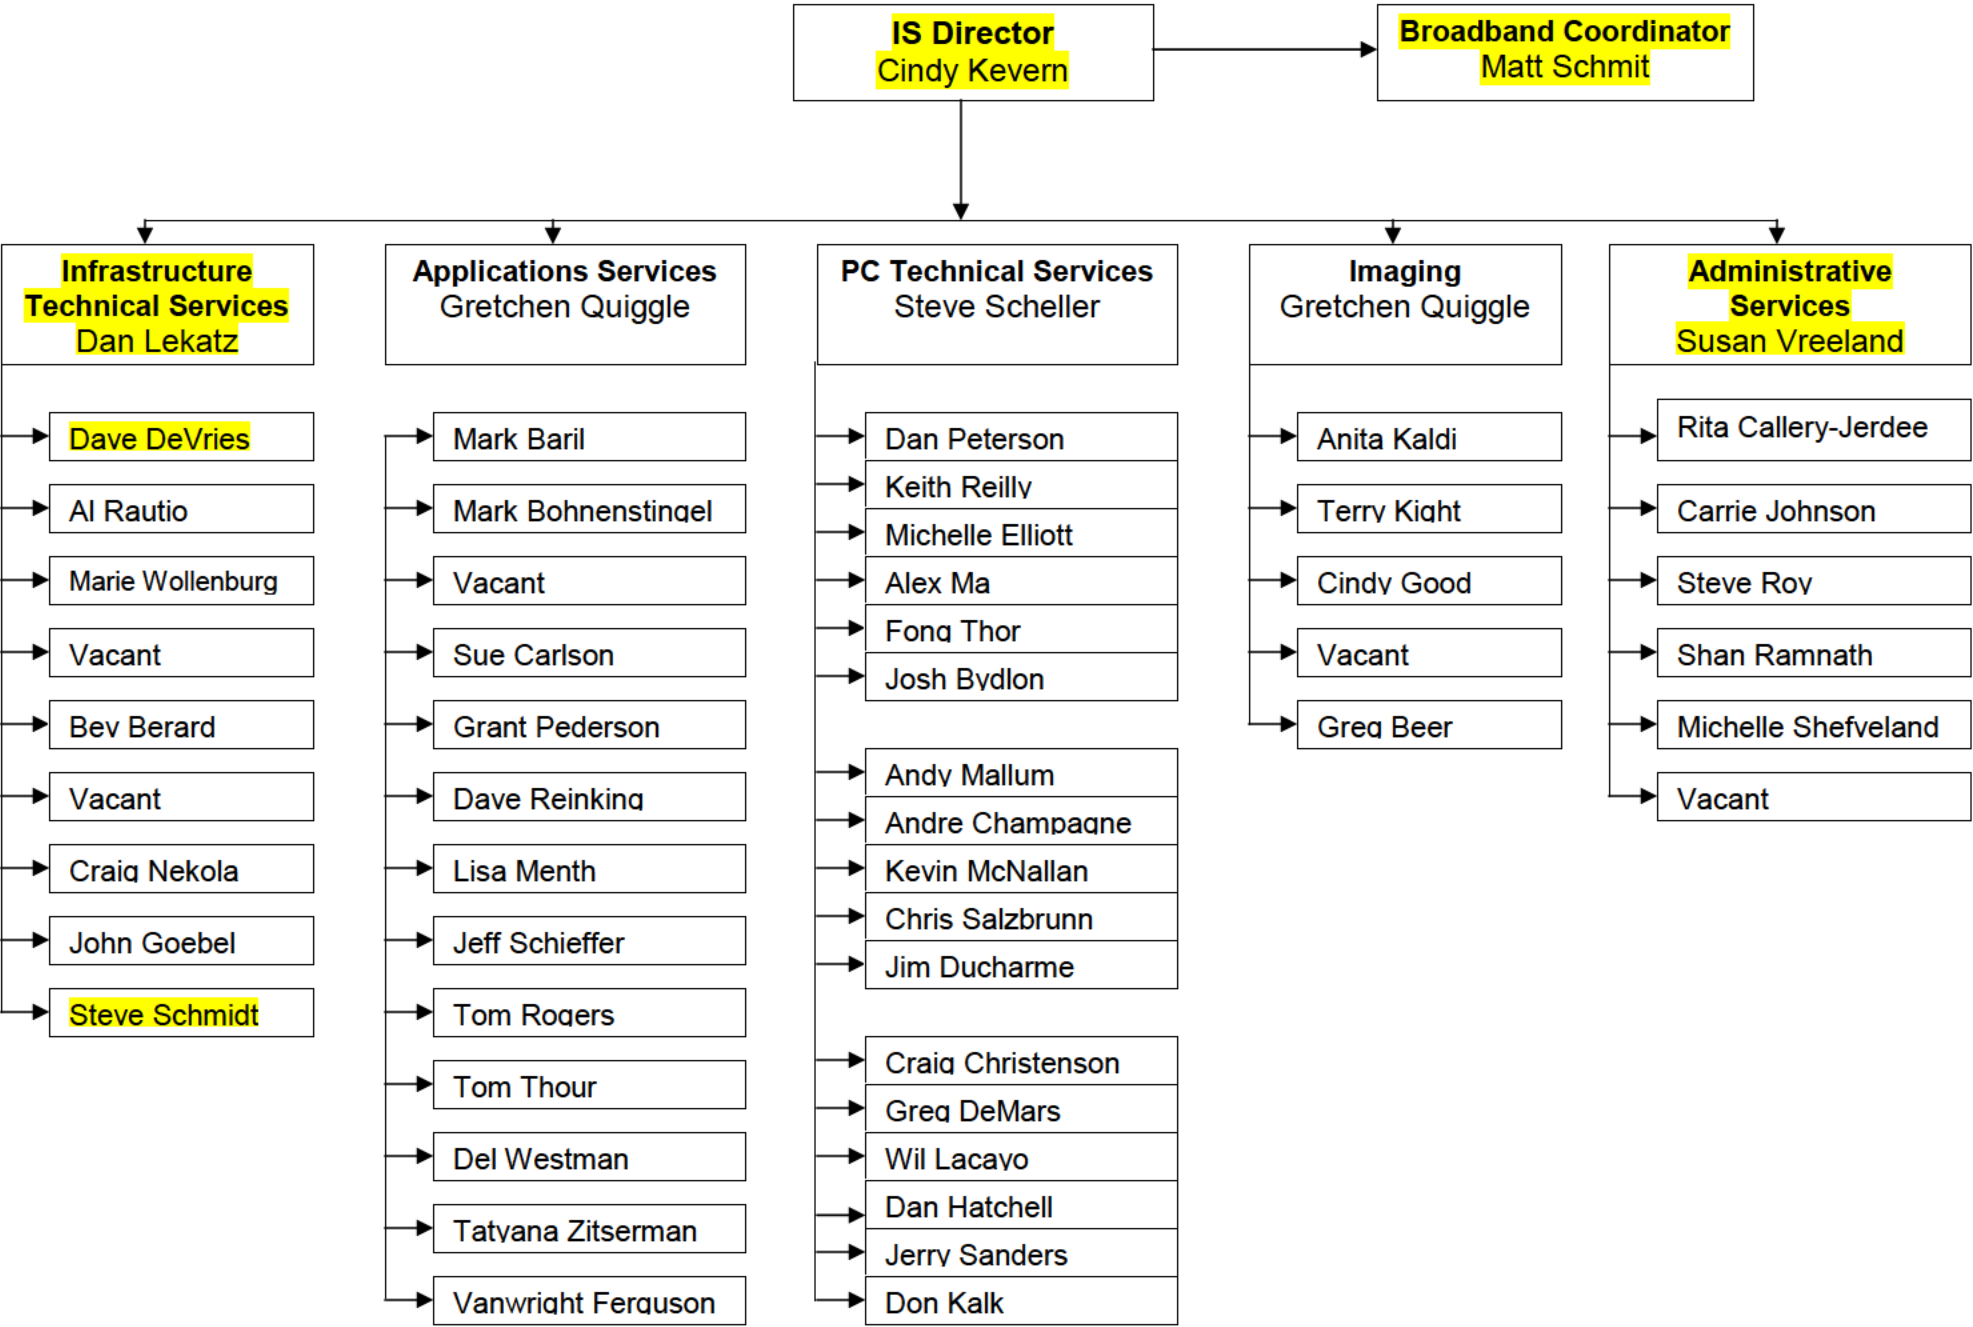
IS Director
Cindy Kevern

Broadband Coordinator
Matt Schmit

Infrastructure Technical Services
Dan Lekatz

Dave DeVries
Al Rautio
Marie Wollenburg
Vacant
Bev Berard
Vacant
Craig Nekola
John Goebel
Steve Schmidt

Applications Services
Gretchen Quiggle

Mark Baril
Mark Bohnenstingel
Vacant
Sue Carlson
Grant Pederson
Dave Reinking
Lisa Menth
Jeff Schieffer
Tom Rogers
Tom Thour
Del Westman
Tatyana Zitserman
Vanwright Ferguson

PC Technical Services
Steve Scheller

Dan Peterson
Keith Reilly
Michelle Elliott
Alex Ma
Fong Thor
Josh Bydlon

Andy Mallum
Andre Champagne
Kevin McNallan
Chris Salzbrunn
Jim Ducharme

Craig Christenson
Greg DeMars
Wil Lacayo
Dan Hatchell
Jerry Sanders
Don Kalk

Imaging
Gretchen Quiggle

Anita Kaldi
Terry Kight
Cindy Good
Vacant
Greg Beer

Administrative Services
Susan Vreeland

Rita Callery-Jerdee
Carrie Johnson
Steve Roy
Shan Ramnath
Michelle Shefveland
Vacant